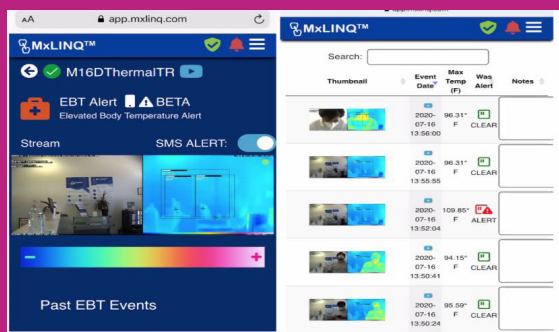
AA app.mxlinq.com

MxLINQ™

M16DThermalTR

EBT Alert BETA
Elevated Body Temperature Alert

Stream

SMS ALERT:

−

+

Past EBT Events

MxLINQ™

Search:

| Thumbnail | Event Date | Max Temp (F) | Was Alert | Notes |
|---|---|---|---|---|
| | 2020-07-16 13:56:00 | 96.31° F | CLEAR | |
| | 2020-07-16 13:55:55 | 96.31° F | CLEAR | |
| | 2020-07-16 13:52:04 | 109.85° F | ALERT | |
| | 2020-07-16 13:50:41 | 94.15° F | CLEAR | |
| | 2020-07-16 13:50:24 | 95.59° F | CLEAR | |